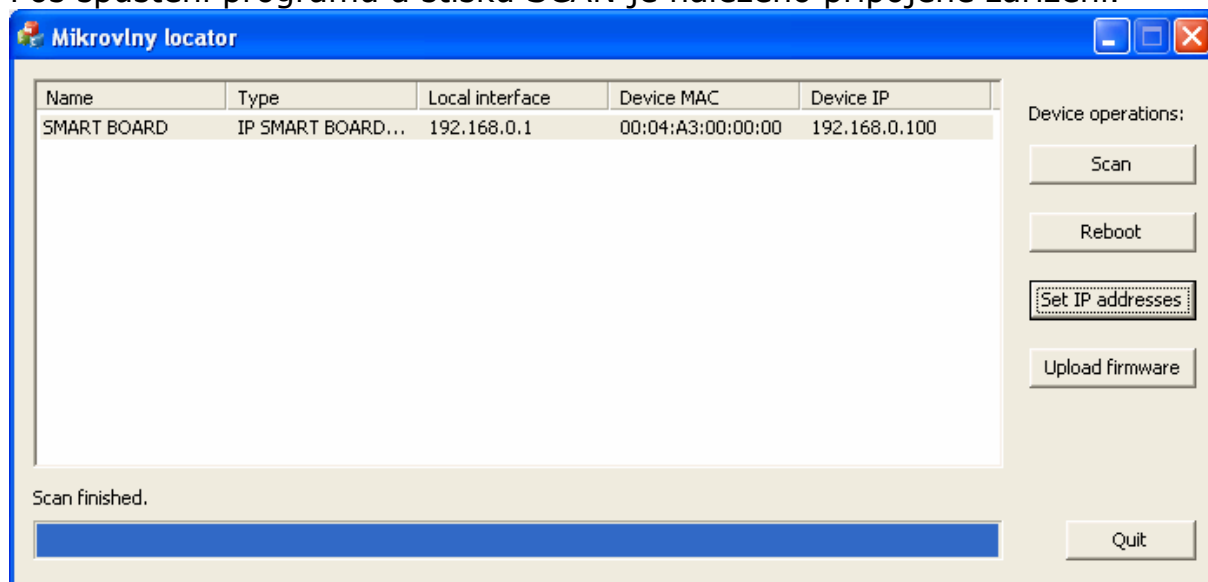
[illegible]

Mikrovlny locator

| Name | Type | Local interface | Device MAC | Device IP |
|---|---|---|---|---|
| SMART BOARD | IP SMART BOARD... | 192.168.0.1 | 00:04:A3:00:00:00 | 192.168.0.100 |

Device operations:

Scan

Reboot

Set IP addresses

Upload firmware

Scan finished.

Quit